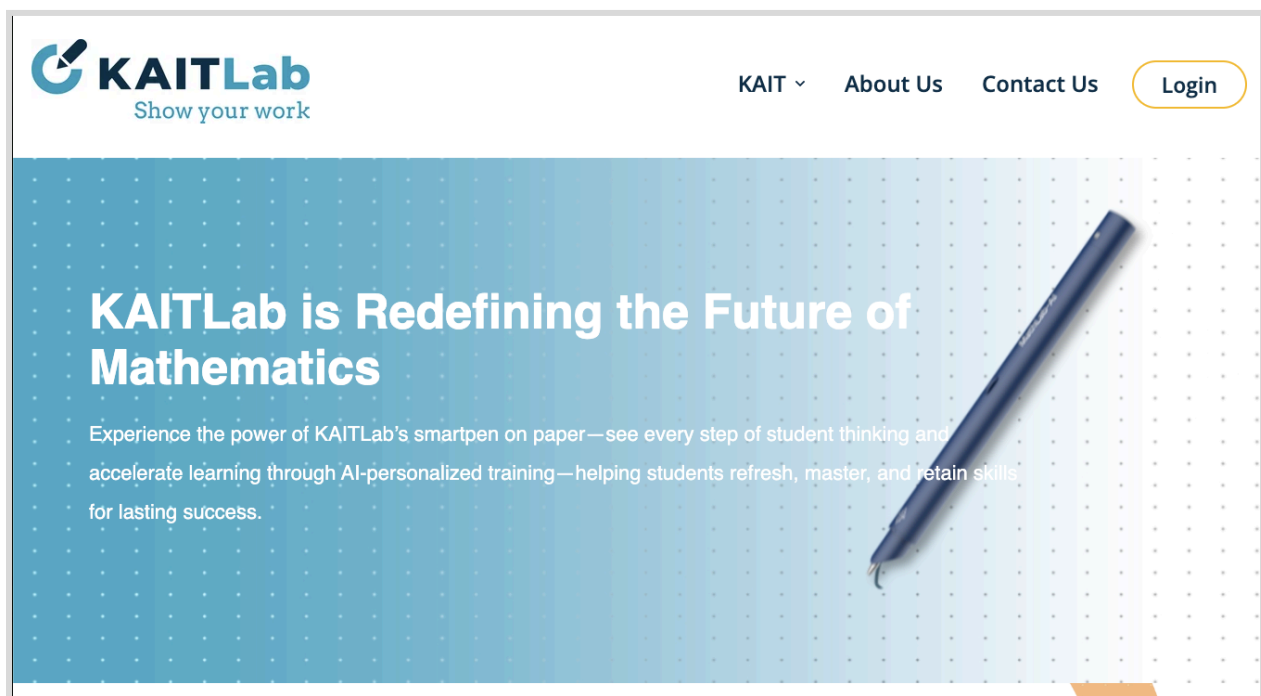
KAITLab
Show your work

KAIT
About Us
Contact Us
Login

KAITLab is Redefining the Future of Mathematics

Experience the power of KAITLab's smartpen on paper—see every step of student thinking and accelerate learning through AI-personalized training—helping students refresh, master, and retain skills for lasting success.